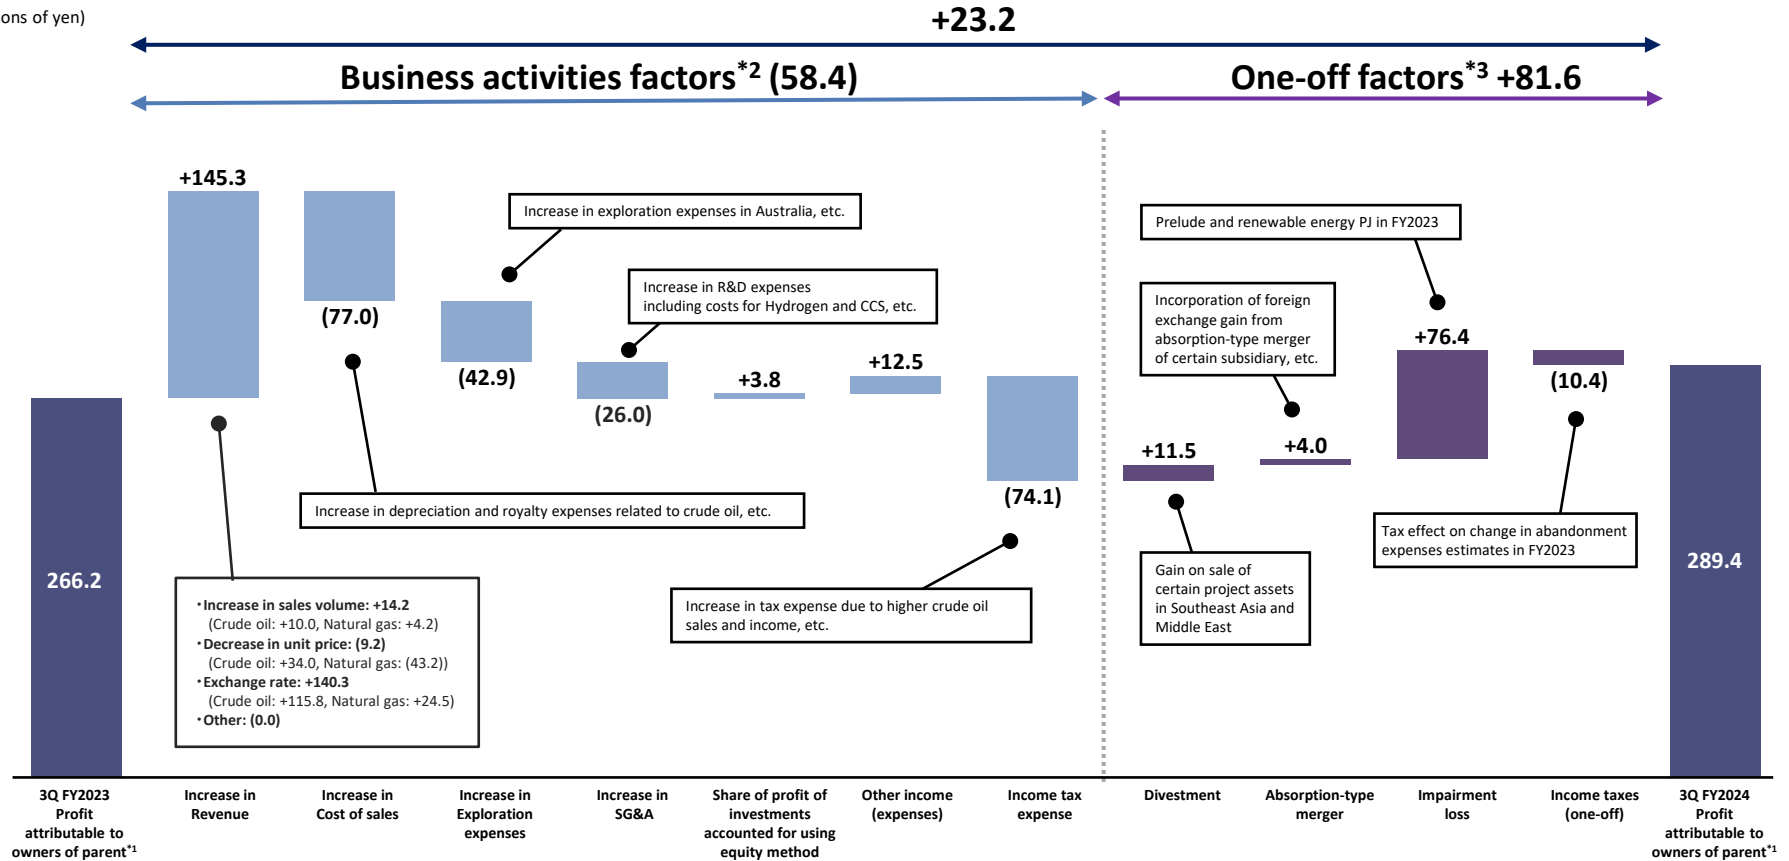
ons of yen)

+23.2

Business activities factors$^{*2}$ (58.4)

One-off factors$^{*3}$ +81.6

+145.3

(77.0)

Increase in exploration expenses in Australia, etc.

(42.9)

Increase in R&D expenses including costs for Hydrogen and CCS, etc.

(26.0)

+3.8

+12.5

(74.1)

Prelude and renewable energy PJ in FY2023

Incorporation of foreign exchange gain from absorption-type merger of certain subsidiary, etc.

+76.4

(10.4)

+11.5

+4.0

266.2

289.4

Increase in depreciation and royalty expenses related to crude oil, etc.

・Increase in sales volume: +14.2
(Crude oil: +10.0, Natural gas: +4.2)
・Decrease in unit price: (9.2)
(Crude oil: +34.0, Natural gas: (43.2))
・Exchange rate: +140.3
(Crude oil: +115.8, Natural gas: +24.5)
・Other: (0.0)

Increase in tax expense due to higher crude oil sales and income, etc.

Gain on sale of certain project assets in Southeast Asia and Middle East

Tax effect on change in abandonment expenses estimates in FY2023

3Q FY2023 Profit attributable to owners of parent$^{*1}$

Increase in Revenue

Increase in Cost of sales

Increase in Exploration expenses

Increase in SG&A

Share of profit of investments accounted for using equity method

Other income (expenses)

Income tax expense

Divestment

Absorption-type merger

Impairment loss

Income taxes (one-off)

3Q FY2024 Profit attributable to owners of parent$^{*1}$